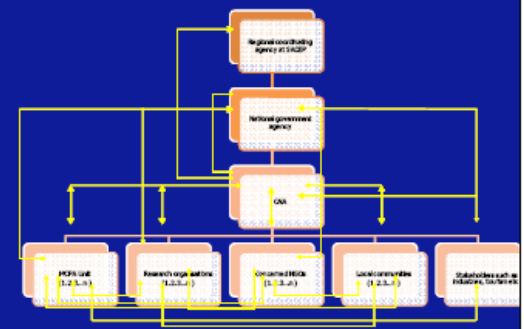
Regional coordinating agency at SACEP

National government agency

CNA

MCPA Unit (1, 2, 3,... n)

Research organisations (1, 2, 3,... n)

Concerned NGOs (1, 2, 3,... n)

Local communities (1, 2, 3,... n)

Stakeholders such as industries, tourism etc.